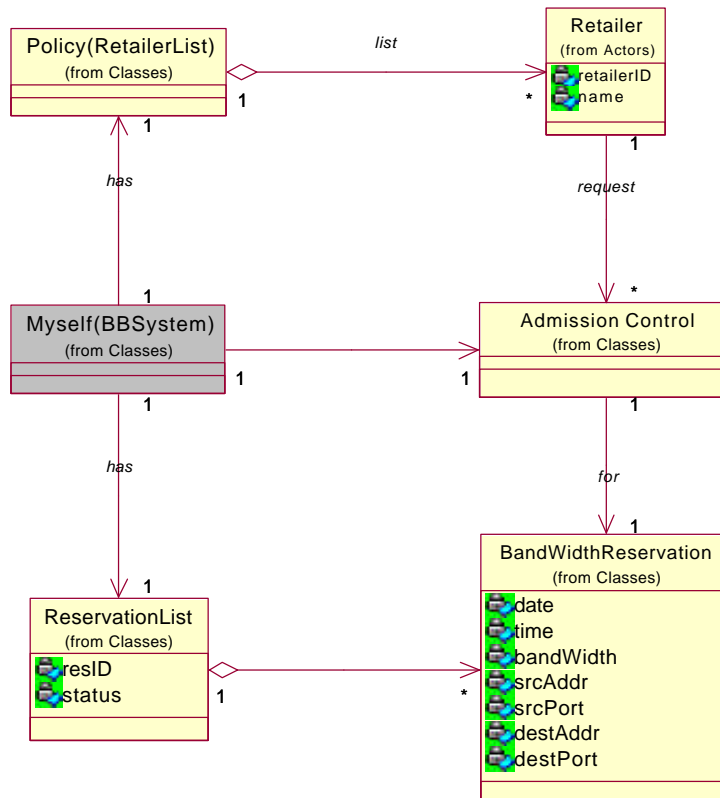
Policy(RetailerList)
(from Classes)

list

Retailer
(from Actors)
retailerID
name

1
*
1
1

has

request

1
*

Myself(BBSystem)
(from Classes)

Admission Control
(from Classes)

1
1
1
1

has

for

1
1

BandWidthReservation
(from Classes)
date
time
bandWidth
srcAddr
srcPort
destAddr
destPort

ReservationList
(from Classes)
resID
status

1
*